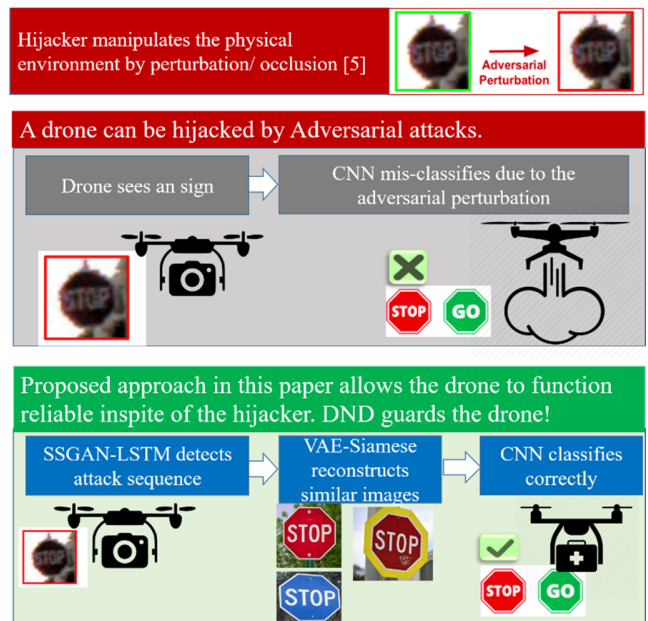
Hijacker manipulates the physical environment by perturbation/ occlusion [5]

STOP

Adversarial Perturbation

STOP

A drone can be hijacked by Adversarial attacks.

Drone sees an sign

CNN mis-classifies due to the adversarial perturbation

STOP

GO

Proposed approach in this paper allows the drone to function reliable inspite of the hijacker. DND guards the drone!

SSGAN-LSTM detects attack sequence

VAE-Siamese reconstructs similar images

CNN classifies correctly

STOP

STOP

STOP

STOP

STOP

GO